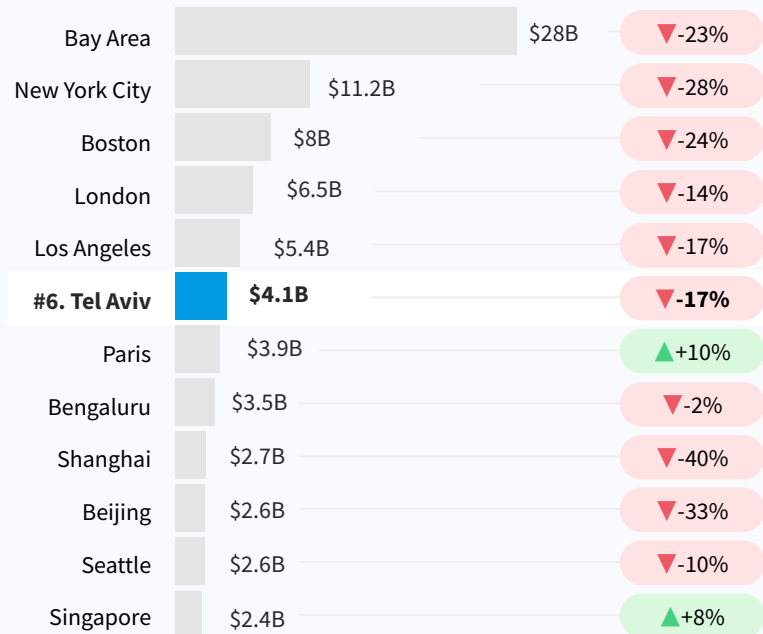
Bay Area $28B ▼-23%
New York City $11.2B ▼-28%
Boston $8B ▼-24%
London $6.5B ▼-14%
Los Angeles $5.4B ▼-17%
#6. Tel Aviv $4.1B ▼-17%
Paris $3.9B ▲+10%
Bengaluru $3.5B ▼-2%
Shanghai $2.7B ▼-40%
Beijing $2.6B ▼-33%
Seattle $2.6B ▼-10%
Singapore $2.4B ▲+8%